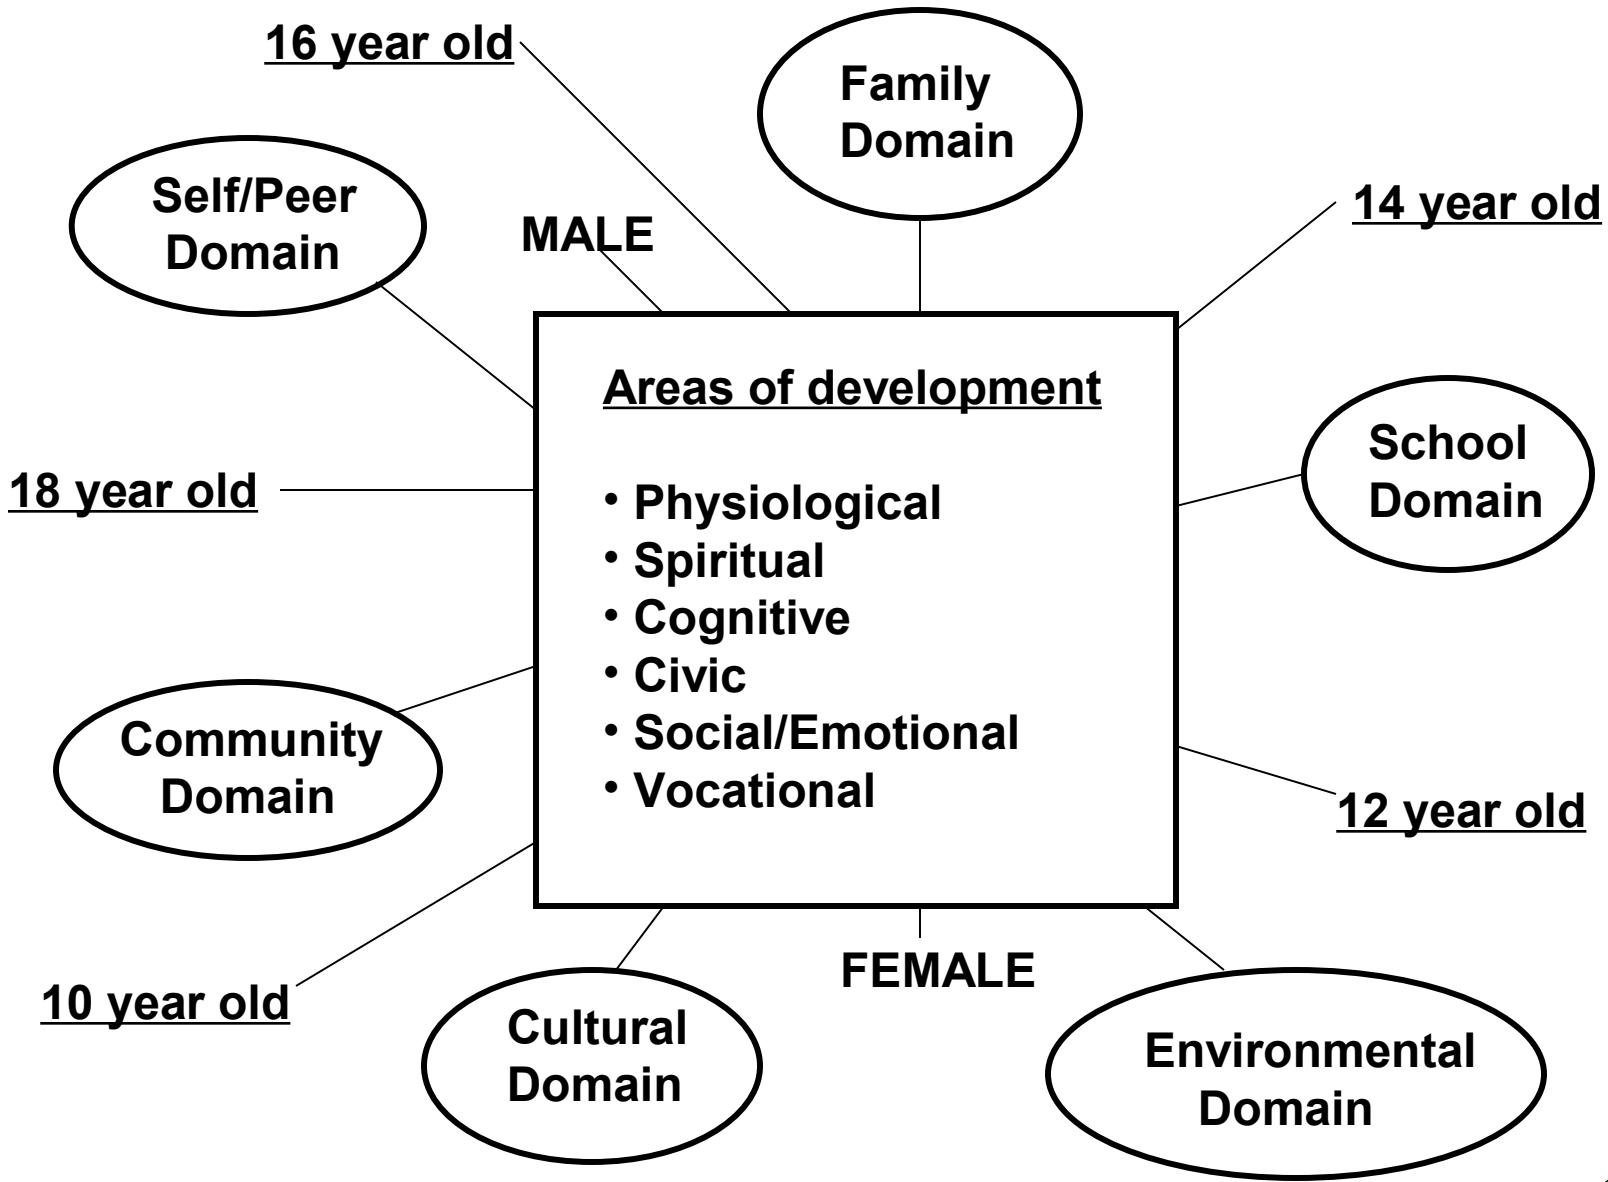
16 year old

Family Domain

Self/Peer Domain

MALE

14 year old

Areas of development

• Physiological
• Spiritual
• Cognitive
• Civic
• Social/Emotional
• Vocational

School Domain

18 year old

Community Domain

12 year old

10 year old

FEMALE

Cultural Domain

Environmental Domain